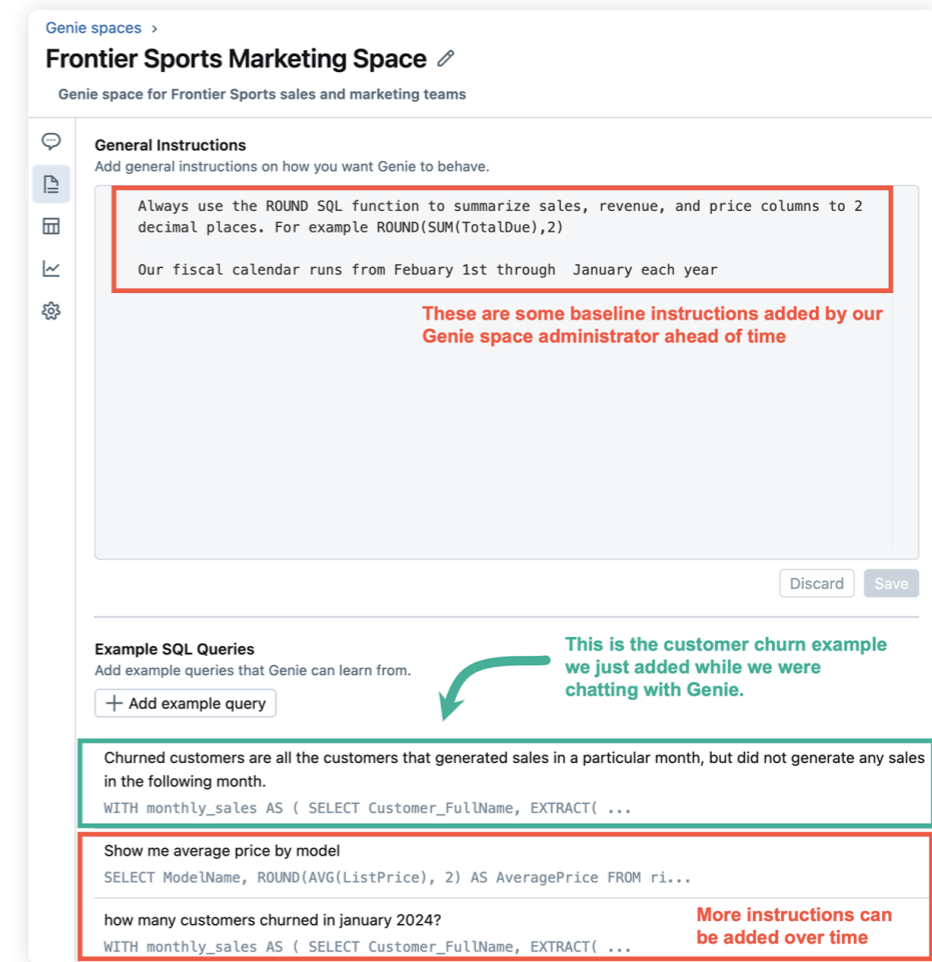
Genie spaces >

Frontier Sports Marketing Space

Genie space for Frontier Sports sales and marketing teams

General Instructions

Add general instructions on how you want Genie to behave.

Always use the ROUND SQL function to summarize sales, revenue, and price columns to 2 decimal places. For example ROUND(SUM(TotalDue),2)

Our fiscal calendar runs from Febuary 1st through January each year

These are some baseline instructions added by our Genie space administrator ahead of time

Discard Save

Example SQL Queries

Add example queries that Genie can learn from.

This is the customer churn example we just added while we were chatting with Genie.

+ Add example query

Churned customers are all the customers that generated sales in a particular month, but did not generate any sales in the following month.

WITH monthly_sales AS ( SELECT Customer_FullName, EXTRACT( ...

Show me average price by model

SELECT ModelName, ROUND(AVG(ListPrice), 2) AS AveragePrice FROM ri...

how many customers churned in january 2024?

WITH monthly_sales AS ( SELECT Customer_FullName, EXTRACT( ...

More instructions can be added over time